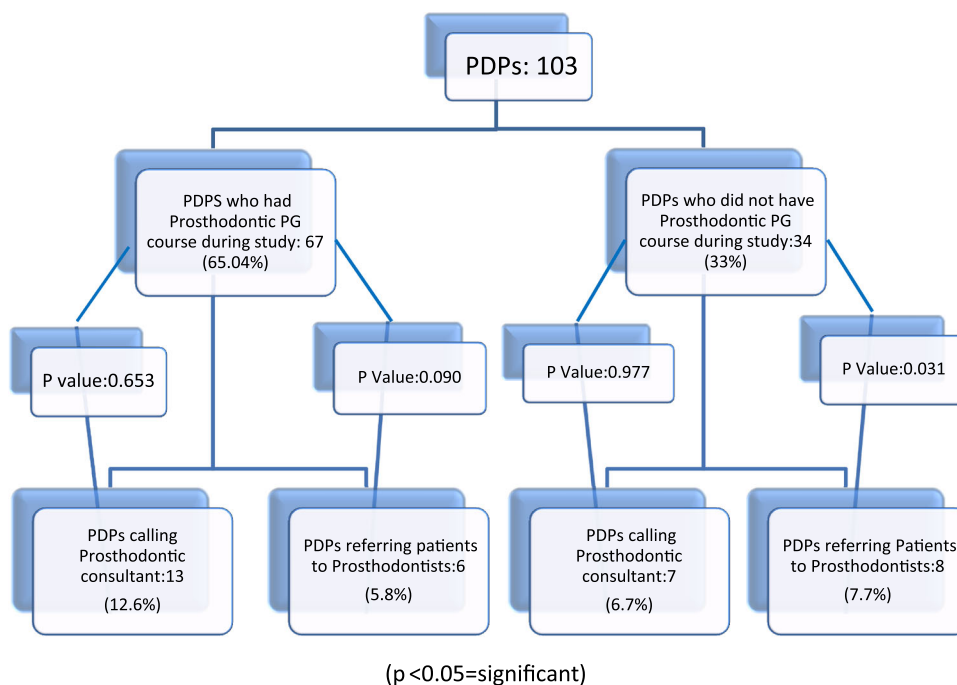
PDPs: 103

PDPS who had Prosthodontic PG course during study: 67 (65.04%)

PDPs who did not have Prosthodontic PG course during study:34 (33%)

P value:0.653

P Value:0.090

P Value:0.977

P Value:0.031

PDPs calling Prosthodontic consultant:13 (12.6%)

PDPs referring patients to Prosthodontists:6 (5.8%)

PDPs calling Prosthodontic consultant:7 (6.7%)

PDPs referring Patients to Prosthodontists:8 (7.7%)

(p <0.05=significant)